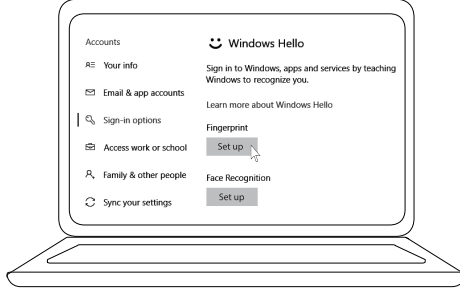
Accounts

Your info

Email & app accounts

Sign-in options

Access work or school

Family & other people

Sync your settings

Windows Hello

Sign in to Windows, apps and services by teaching Windows to recognize you.

Learn more about Windows Hello

Fingerprint

Set up

Face Recognition

Set up